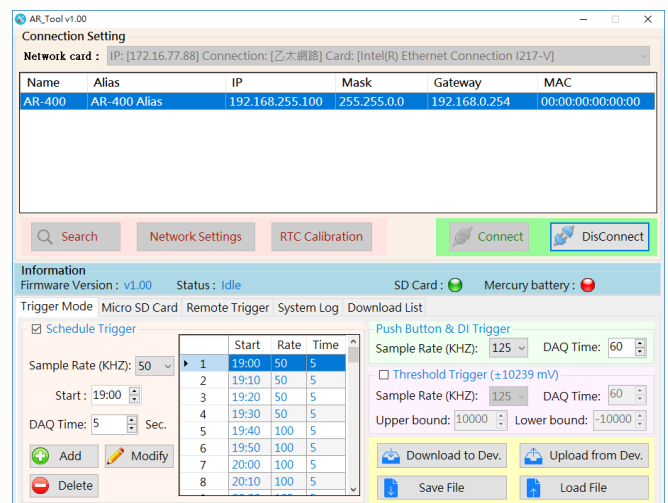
AR_Tool v1.00

Connection Setting

Network card : IP: [172.16.77.88] Connection: [乙太網路] Card: [Intel(R) Ethernet Connection I217-V]

| Name | Alias | IP | Mask | Gateway | MAC |
|---|---|---|---|---|---|
| AR-400 | AR-400 Alias | 192.168.255.100 | 255.255.0.0 | 192.168.0.254 | 00:00:00:00:00:00 |

Search | Network Settings | RTC Calibration | Connect | DisConnect

Information
Firmware Version : v1.00 Status : Idle SD Card : Mercury battery :

Trigger Mode | Micro SD Card | Remote Trigger | System Log | Download List

Schedule Trigger

Sample Rate (KHZ): 50

Start : 19:00

DAQ Time: 5 Sec.

Add | Modify

Delete

| | Start | Rate | Time |
|---|---|---|---|
| 1 | 19:00 | 50 | 5 |
| 2 | 19:10 | 50 | 5 |
| 3 | 19:20 | 50 | 5 |
| 4 | 19:30 | 50 | 5 |
| 5 | 19:40 | 100 | 5 |
| 6 | 19:50 | 100 | 5 |
| 7 | 20:00 | 100 | 5 |
| 8 | 20:10 | 100 | 5 |

Push Button & DI Trigger
Sample Rate (KHZ): 125 DAQ Time: 60

Threshold Trigger (±10239 mV)
Sample Rate (KHZ): 125 DAQ Time: 60
Upper bound: 10000 Lower bound: -10000

Download to Dev. | Upload from Dev.
Save File | Load File